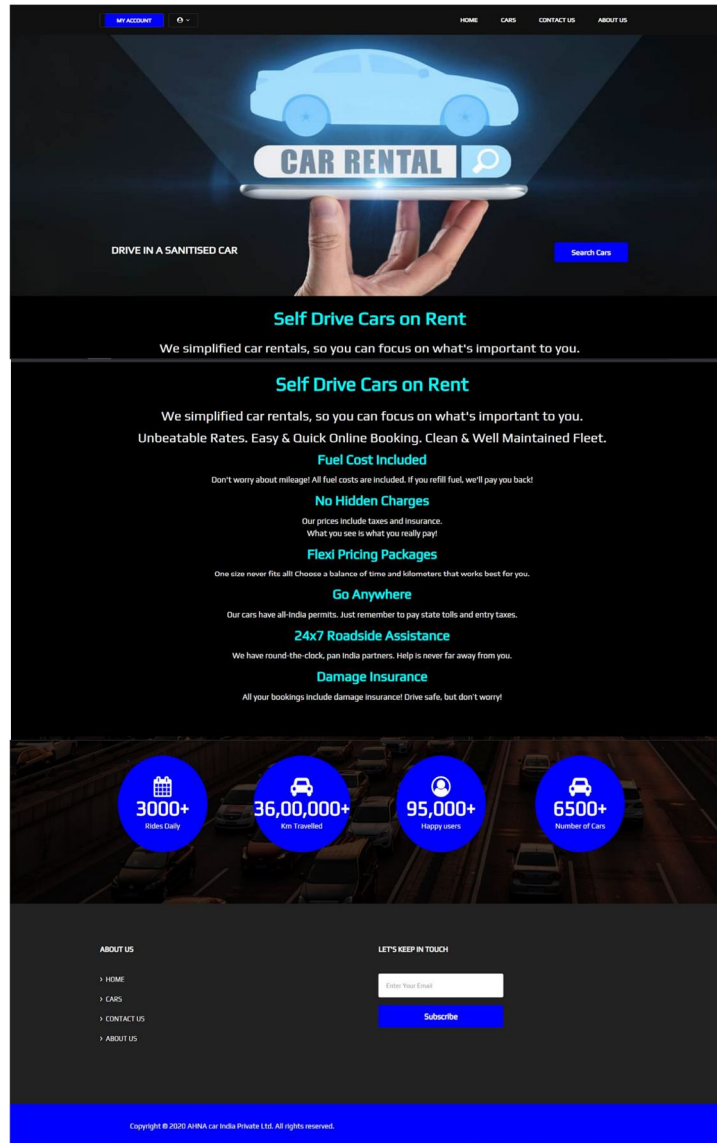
MY ACCOUNT

HOME CARS CONTACT US ABOUT US

CAR RENTAL

DRIVE IN A SANITISED CAR

Search Cars

Self Drive Cars on Rent

We simplified car rentals, so you can focus on what's important to you.

Self Drive Cars on Rent

We simplified car rentals, so you can focus on what's important to you.

Unbeatable Rates. Easy & Quick Online Booking. Clean & Well Maintained Fleet.

Fuel Cost Included

Don't worry about mileage! All fuel costs are included. If you refill fuel, we'll pay you back!

No Hidden Charges

Our prices include taxes and insurance.
What you see is what you really pay!

Flexi Pricing Packages

One size never fits all! Choose a balance of time and kilometers that works best for you.

Go Anywhere

Our cars have all-India permits. Just remember to pay state tolls and entry taxes.

24x7 Roadside Assistance

We have round-the-clock, pan India partners. Help is never far away from you.

Damage Insurance

All your bookings include damage insurance! Drive safe, but don't worry!

3000+
Rides Daily

36,00,000+
Km Travelled

95,000+
Happy users

6500+
Number of Cars

ABOUT US

› HOME
› CARS
› CONTACT US
› ABOUT US

LET'S KEEP IN TOUCH

Enter Your Email

Subscribe

Copyright © 2020 AHNA car India Private Ltd. All rights reserved.